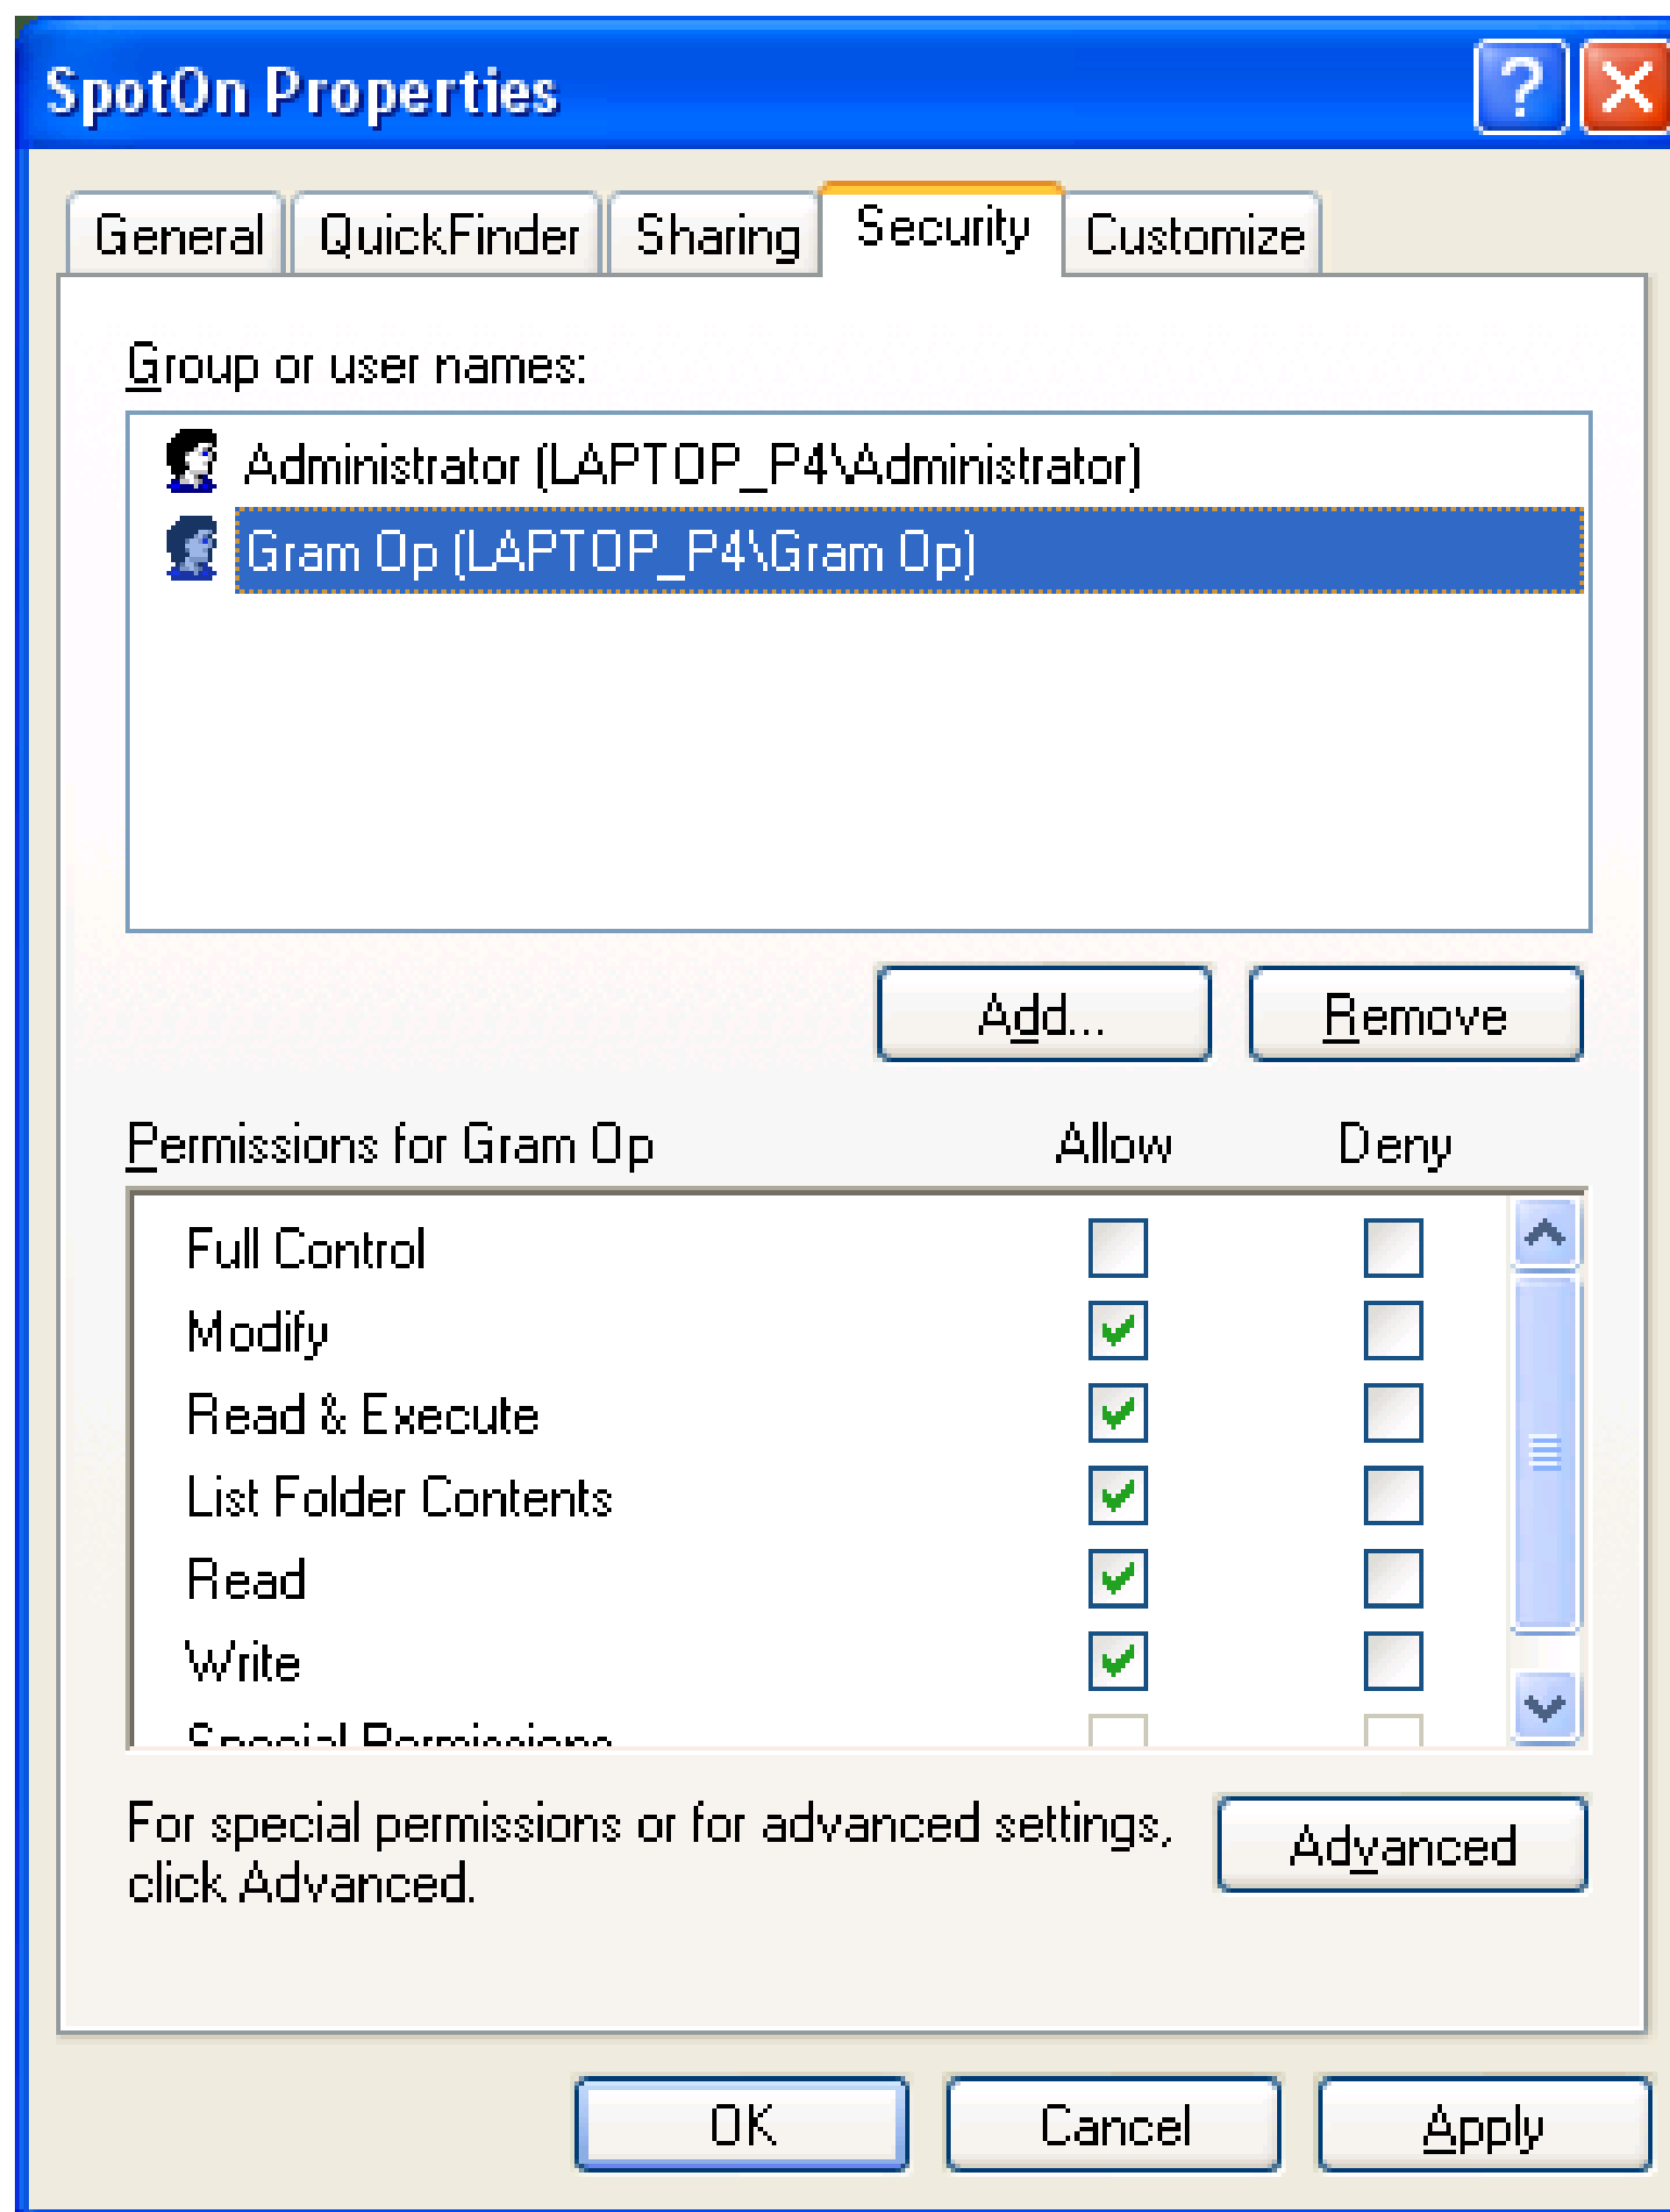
SpotOn Properties

General QuickFinder Sharing Security Customize

Group or user names:

Administrator (LAPTOP_P4\Administrator)
Gram Op (LAPTOP_P4\Gram Op)

Add... Remove

Permissions for Gram Op Allow Deny

Full Control
Modify
Read & Execute
List Folder Contents
Read
Write
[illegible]

For special permissions or for advanced settings, click Advanced.

Advanced

OK Cancel Apply